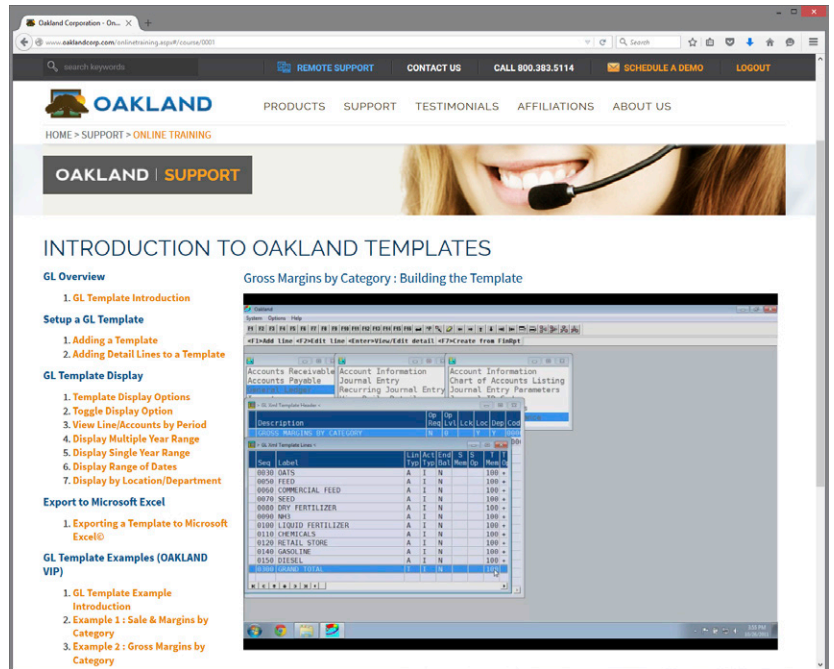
Oakland Corporation - On... ×

www.oaklandcorp.com/onlinetraining.aspx#/course/0001

Search

search keywords

REMOTE SUPPORT

CONTACT US

CALL 800.383.5114

SCHEDULE A DEMO

LOGOUT

OAKLAND

PRODUCTS SUPPORT TESTIMONIALS AFFILIATIONS ABOUT US

HOME > SUPPORT > ONLINE TRAINING

OAKLAND | SUPPORT

INTRODUCTION TO OAKLAND TEMPLATES

GL Overview

1. GL Template Introduction

Setup a GL Template

1. Adding a Template
2. Adding Detail Lines to a Template

GL Template Display

1. Template Display Options
2. Toggle Display Option
3. View Line/Accounts by Period
4. Display Multiple Year Range
5. Display Single Year Range
6. Display Range of Dates
7. Display by Location/Department

Export to Microsoft Excel

1. Exporting a Template to Microsoft Excel©

GL Template Examples (OAKLAND VIP)

1. GL Template Example Introduction
2. Example 1 : Sale & Margins by Category
3. Example 2 : Gross Margins by Category

Gross Margins by Category : Building the Template

Oakland

System Options Help

<F1>Add line <F2>Edit line <Enter>View/Edit detail <F7>Create from FinRpt

Accounts Receivable
Accounts Payable

Account Information
Journal Entry
Recurring Journal Entry

Account Information
Chart of Accounts Listing
Journal Entry Parameters

GL Xmil Template Header

| Description | Op Req | Op Lvl | Lck | Loc | Dep | Cod |
|---|---|---|---|---|---|---|
| GROSS MARGINS BY CATEGORY | N | 0 | | Y | Y | |

GL Xmil Template Lines

| Seq | Label | Lin Typ | Act Typ | End Bal | S Mem | S Op | T Mem |
|---|---|---|---|---|---|---|---|
| 0030 | OATS | A | I | N | | | 100 + |
| 0050 | FEED | A | I | N | | | 100 + |
| 0060 | COMMERCIAL FEED | A | I | N | | | 100 + |
| 0070 | SEED | A | I | N | | | 100 + |
| 0080 | DRY FERTILIZER | A | I | N | | | 100 + |
| 0090 | NH3 | A | I | N | | | 100 + |
| 0100 | LIQUID FERTILIZER | A | I | N | | | 100 + |
| 0110 | CHEMICALS | A | I | N | | | 100 + |
| 0120 | RETAIL STORE | A | I | N | | | 100 + |
| 0140 | GASOLINE | A | I | N | | | 100 + |
| 0150 | DIESEL | A | I | N | | | 100 + |
| 0300 | GRAND TOTAL | T | I | N | | | 100 |